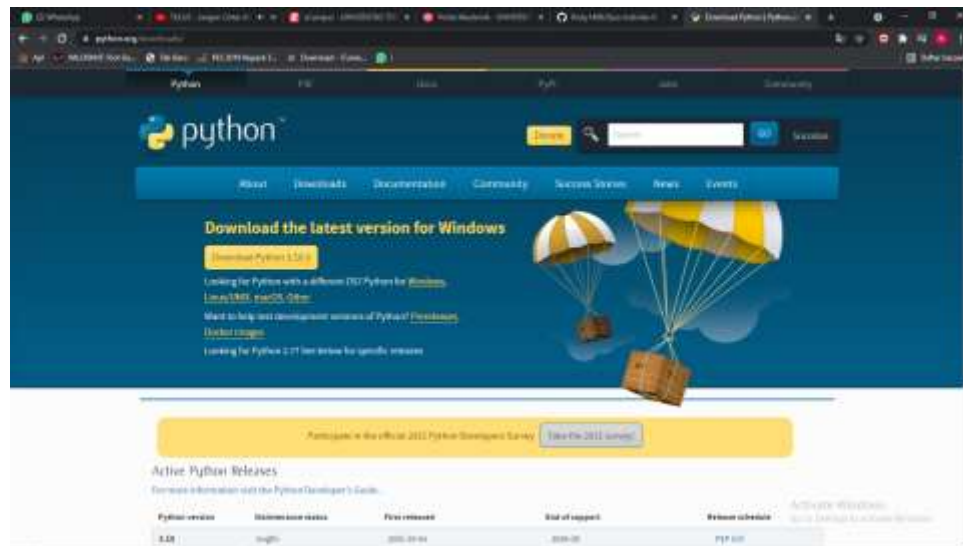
Python PSF Docs PyPI Jobs Community

python

Donate GO Socialize

About Downloads Documentation Community Success Stories News Events

Download the latest version for Windows

Download Python 3.10.5

Looking for Python with a different OS? Python for Windows, Linux/UNIX, macOS, Other

Want to help test development versions of Python? Prereleases, Docker images

Looking for Python 2.7? See below for specific releases

Participate in the official 2022 Python Developers Survey Take the 2022 survey!

Active Python Releases

For more information visit the Python Developer's Guide.

| Python version | Maintenance status | First released | End of support | Release schedule |
|---|---|---|---|---|
| 3.10 | bugfix | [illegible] | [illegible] | PEP 619 |

Activate Windows
Go to Settings to activate Windows.